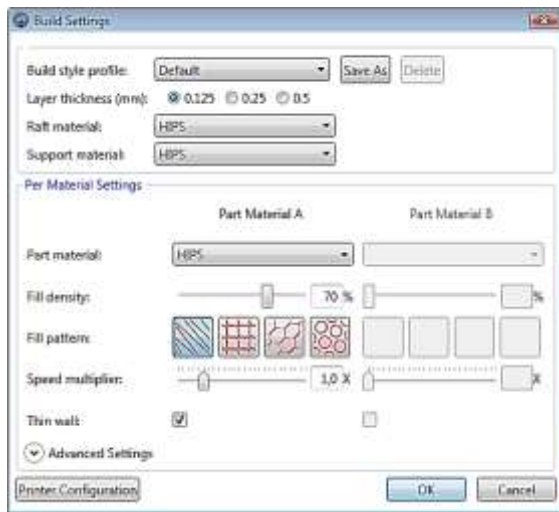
Build Settings

Build style profile: Default Save As Delete

Layer thickness (mm): 0.125 0.25 0.5

Raft material: HIPS

Support material: HIPS

Per Material Settings

Part Material A

Part Material B

Part material: HIPS

Fill density: 70 % %

Fill pattern:

Speed multiplier: 1,0 X X

Thin wall:

Advanced Settings

Printer Configuration

OK

Cancel